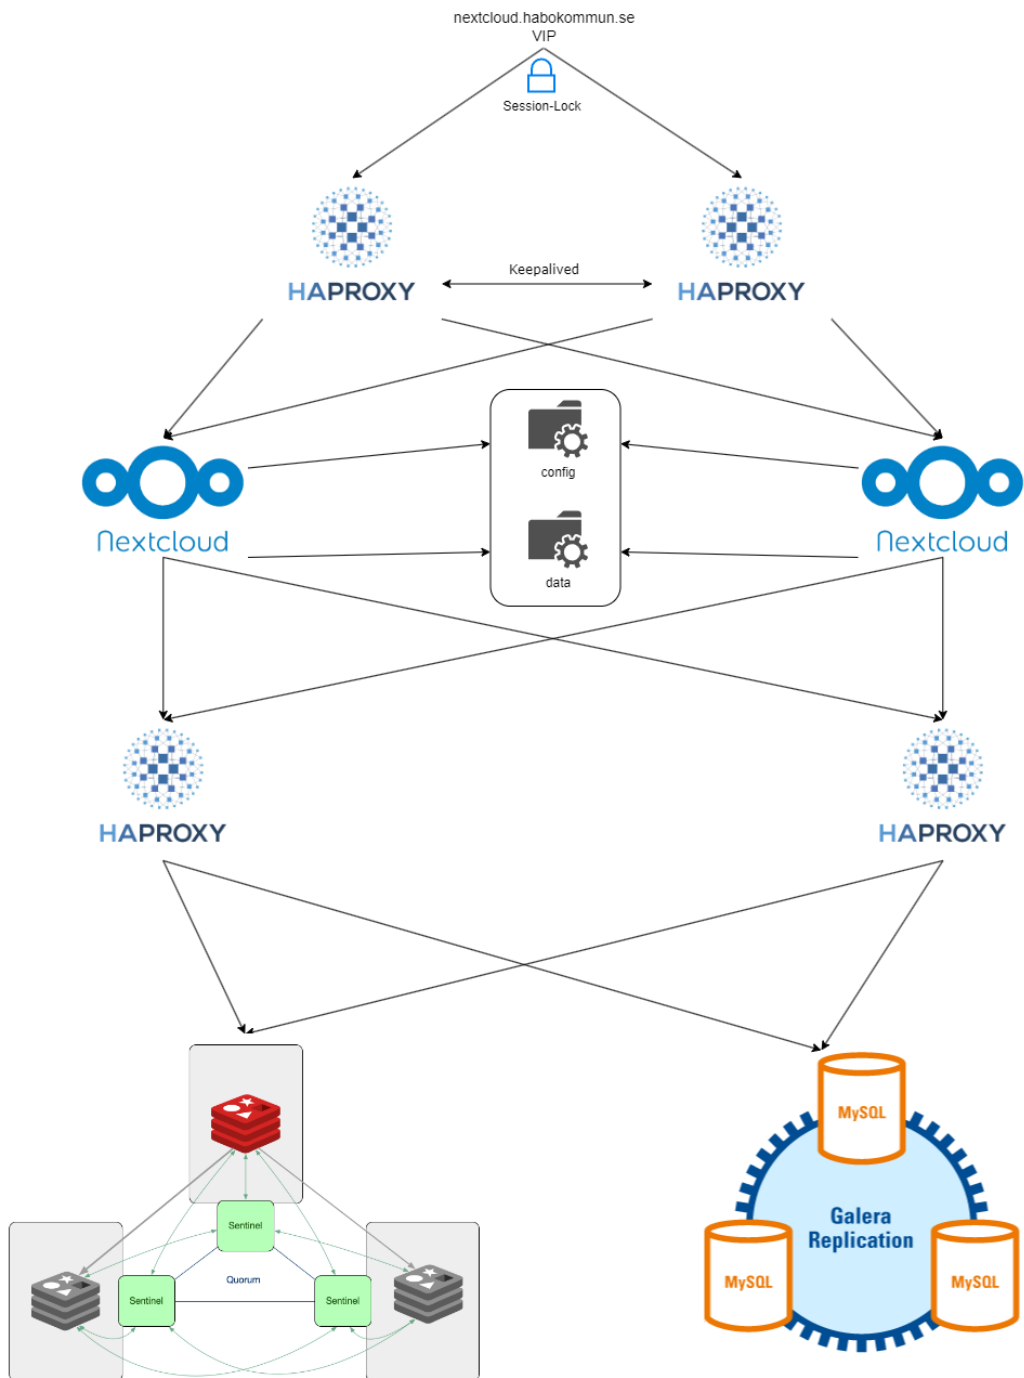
nextcloud.habokommun.se
VIP

Session-Lock

HAPROXY

Keepalived

HAPROXY

config

data

Nextcloud

Nextcloud

HAPROXY

HAPROXY

Sentinel

Quorum

Sentinel

Sentinel

MySQL

Galera Replication

MySQL

MySQL